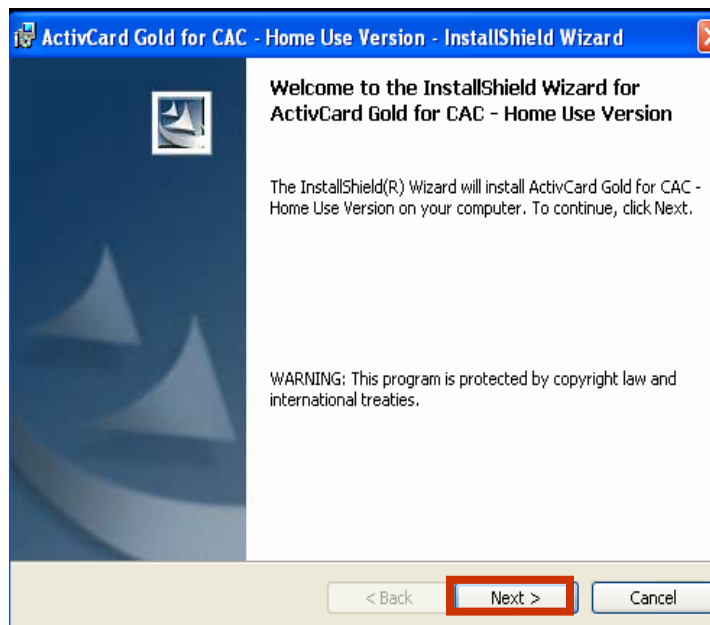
ActivCard Gold for CAC - Home Use Version - InstallShield Wizard

Welcome to the InstallShield Wizard for ActivCard Gold for CAC - Home Use Version

The InstallShield(R) Wizard will install ActivCard Gold for CAC - Home Use Version on your computer. To continue, click Next.

WARNING: This program is protected by copyright law and international treaties.

< Back
Next >
Cancel